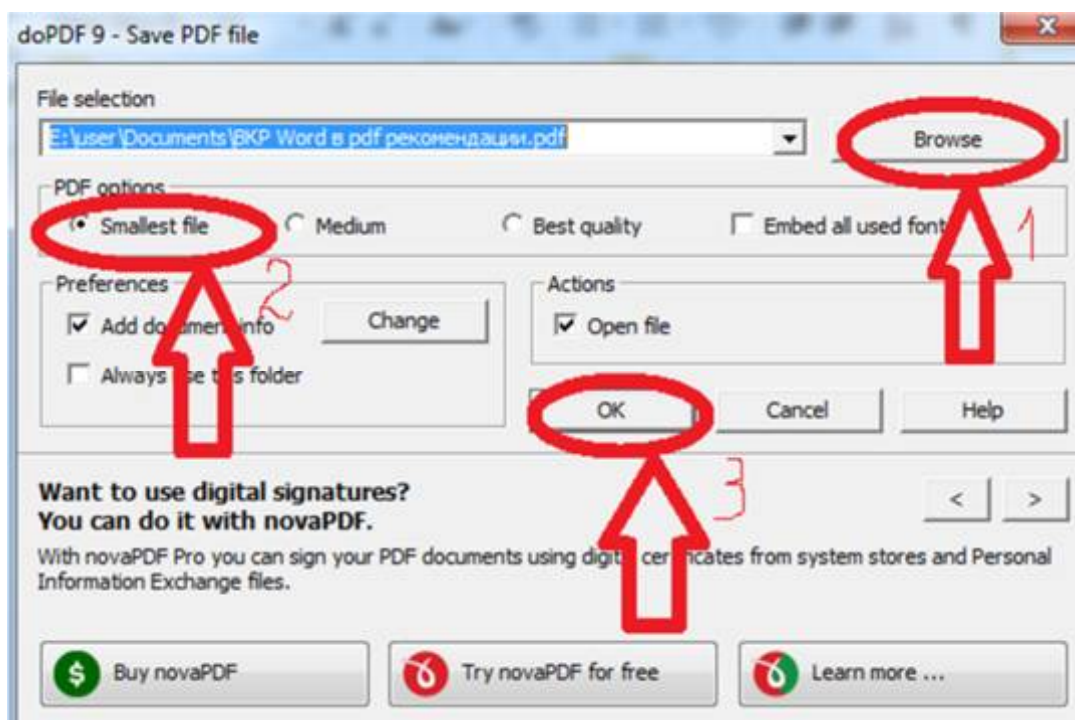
doPDF 9 - Save PDF file

File selection

E:\user\Documents\ВКР Word в pdf рекомендации.pdf

Browse

PDF options

Smallest file

Medium

Best quality

Embed all used font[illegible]

1

Preferences

2

Add do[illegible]ment info

Change

Always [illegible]se t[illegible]s folder

Actions

Open file

OK

Cancel

Help

3

Want to use digital signatures?
You can do it with novaPDF.

<

>

With novaPDF Pro you can sign your PDF documents using digit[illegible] cer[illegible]icates from system stores and Personal Information Exchange files.

Buy novaPDF

Try novaPDF for free

Learn more ...